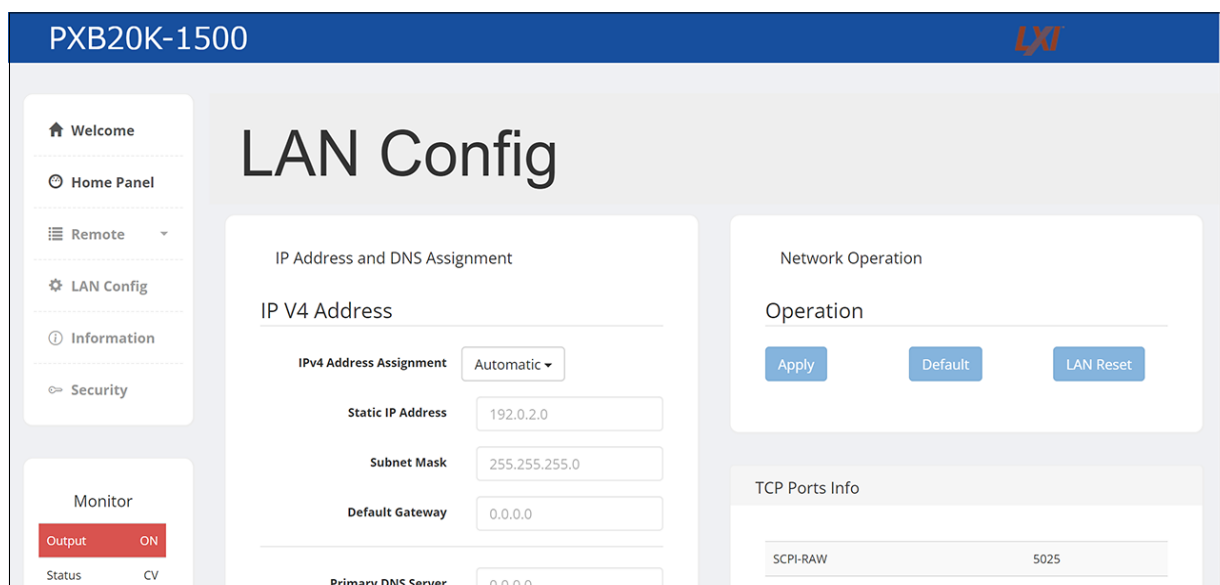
PXB20K-1500

LXI

Welcome

Home Panel

Remote

LAN Config

Information

Security

Monitor

Output ON

Status CV

LAN Config

IP Address and DNS Assignment

IP V4 Address

IPv4 Address Assignment Automatic

Static IP Address 192.0.2.0

Subnet Mask 255.255.255.0

Default Gateway 0.0.0.0

Primary DNS Server 0.0.0.0

Network Operation

Operation

Apply Default LAN Reset

TCP Ports Info

| SCPI-RAW | 5025 |
|---|---|